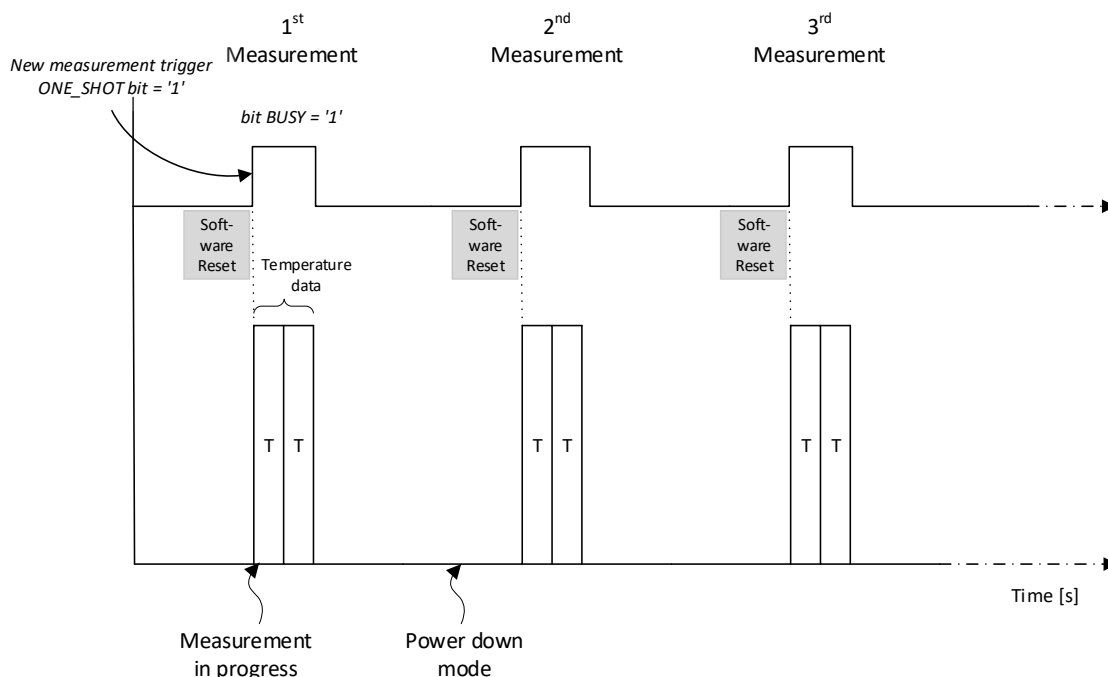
1$^{st}$ Measurement

2$^{nd}$ Measurement

3$^{rd}$ Measurement

New measurement trigger ONE_SHOT bit = '1'

bit BUSY = '1'

Software Reset

Temperature data

Software Reset

Software Reset

T T

T T

T T

Time [s]

Measurement in progress

Power down mode